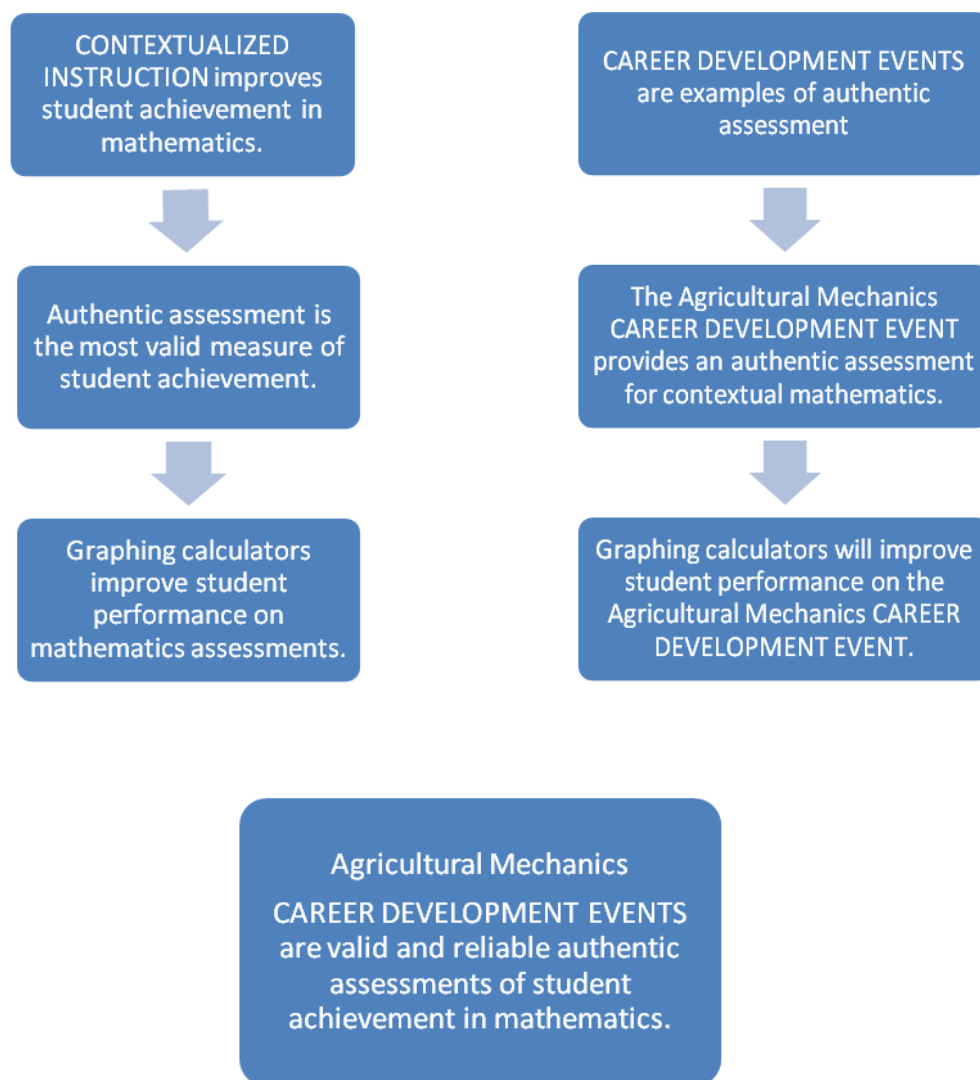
CONTEXTUALIZED INSTRUCTION improves student achievement in mathematics.

Authentic assessment is the most valid measure of student achievement.

Graphing calculators improve student performance on mathematics assessments.

CAREER DEVELOPMENT EVENTS are examples of authentic assessment

The Agricultural Mechanics CAREER DEVELOPMENT EVENT provides an authentic assessment for contextual mathematics.

Graphing calculators will improve student performance on the Agricultural Mechanics CAREER DEVELOPMENT EVENT.

Agricultural Mechanics

CAREER DEVELOPMENT EVENTS are valid and reliable authentic assessments of student achievement in mathematics.